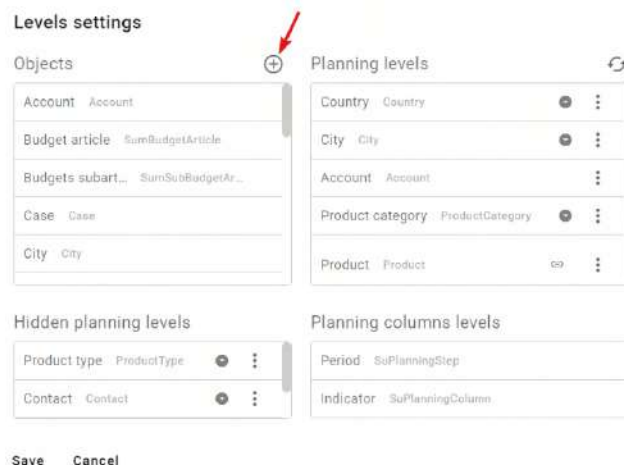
Levels settings

Objects

Account Account

Budget article SumBudgetArticle

Budgets subart... SumSubBudgetAr...

Case Case

City City

Planning levels

Country Country

City City

Account Account

Product category ProductCategory

Product Product

Hidden planning levels

Product type ProductType

Contact Contact

Planning columns levels

Period SuPlanningStep

Indicator SuPlanningColumn

Save Cancel